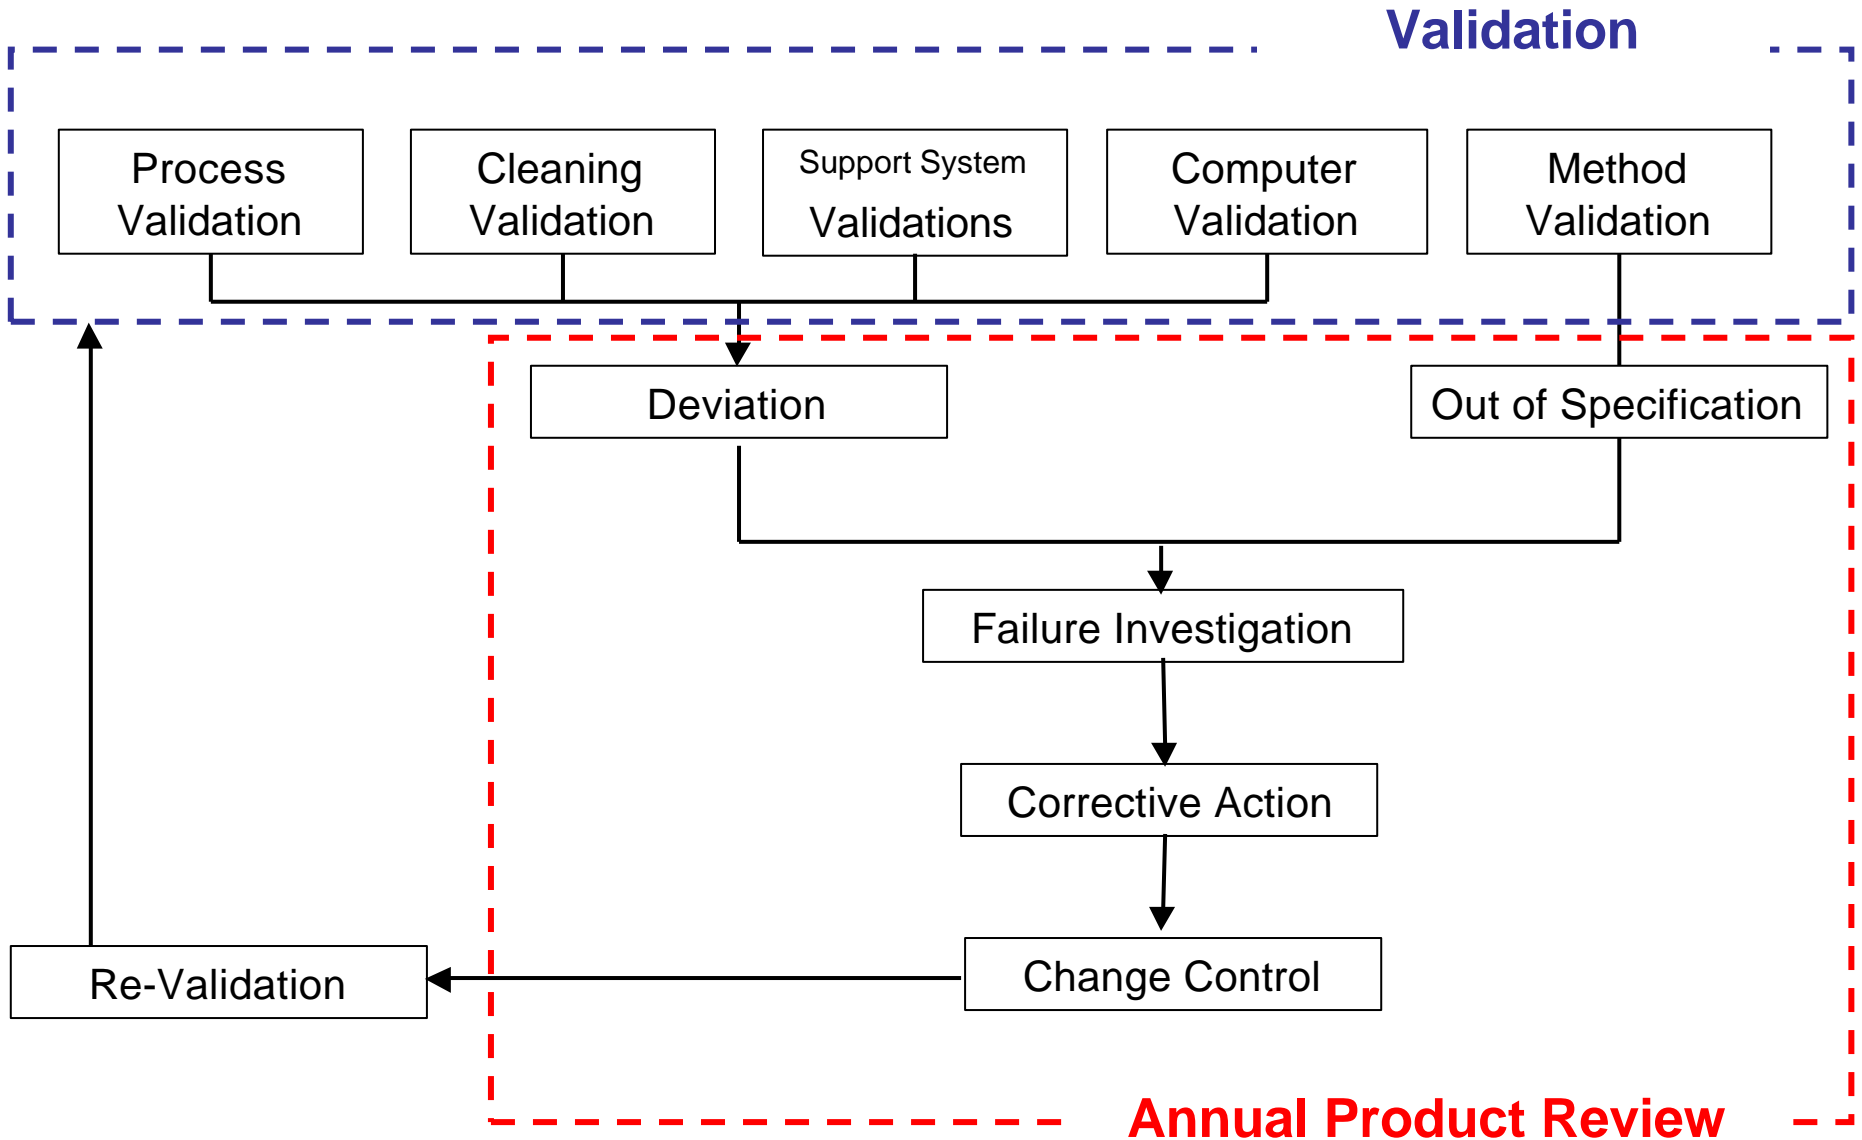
Validation

Process Validation

Cleaning Validation

Support System Validations

Computer Validation

Method Validation

Deviation

Out of Specification

Failure Investigation

Corrective Action

Change Control

Re-Validation

Annual Product Review